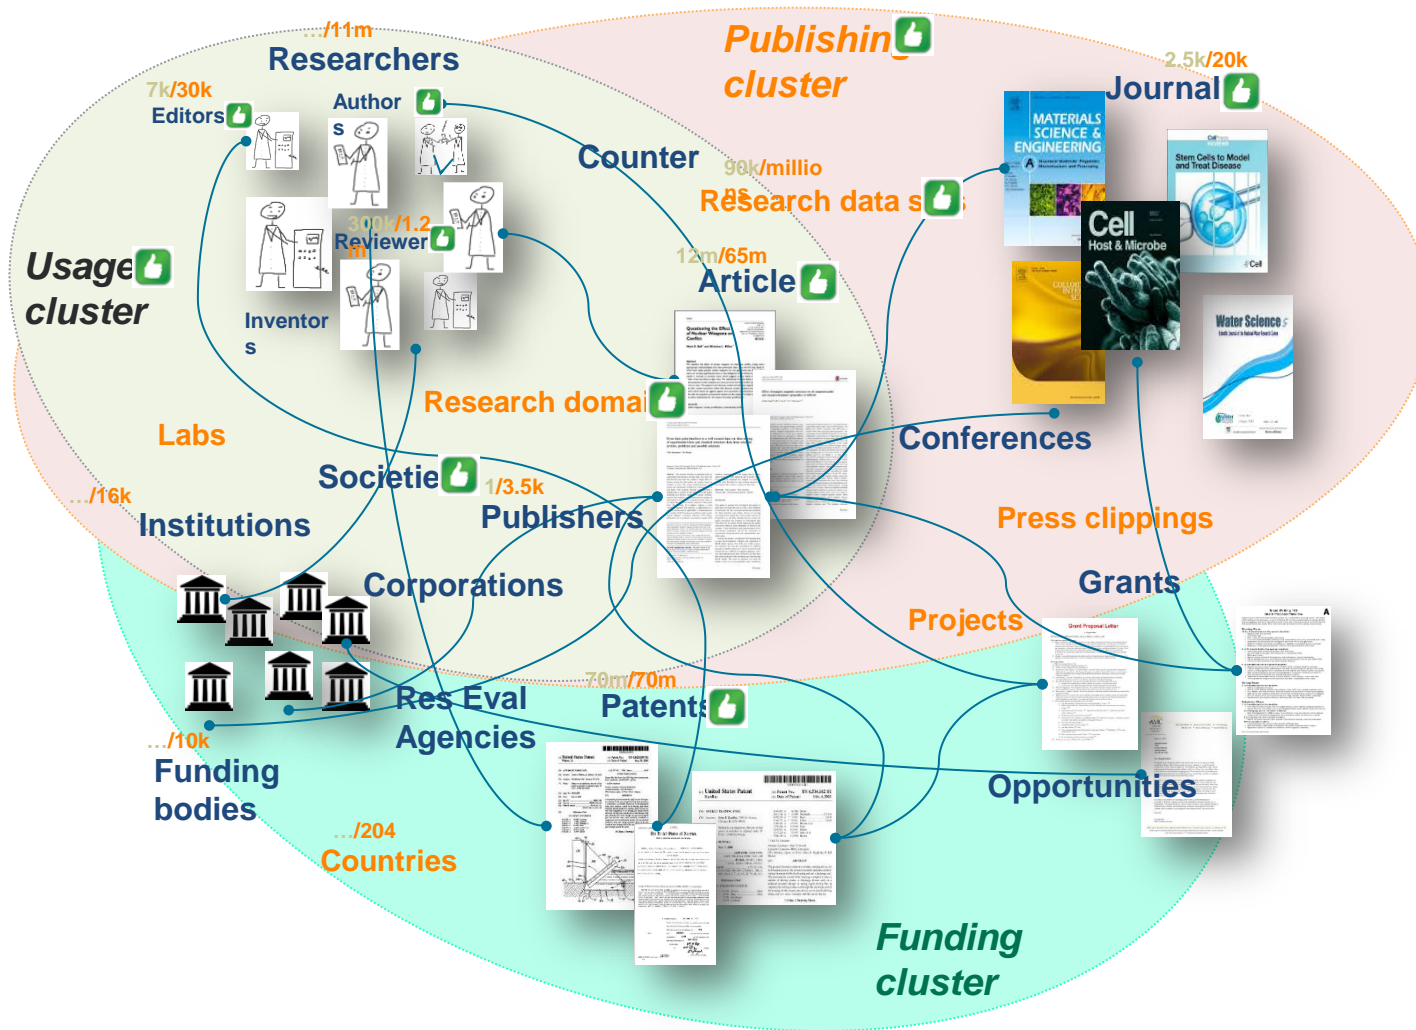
…/11m
Researchers

Publishing cluster

7k/30k
Editors

Authors

2.5k/20k
Journal

MATERIALS SCIENCE & ENGINEERING

Stem Cells to Model and Treat Disease

Counter

90k/millions
Research data sets

300k/1.2m
Reviewer

Cell Host & Microbe

Usage cluster

12m/65m
Article

Water Science

Inventors

Research domain

Labs

Conferences

…/16k

Societies
1/3.5k
Publishers

Press clippings

Institutions

Grants

Corporations

Projects

Grant Proposal Letter

70m/70m
Patents

Res Eval Agencies

…/10k
Funding bodies

Opportunities

…/204
Countries

United States Patent

Funding cluster